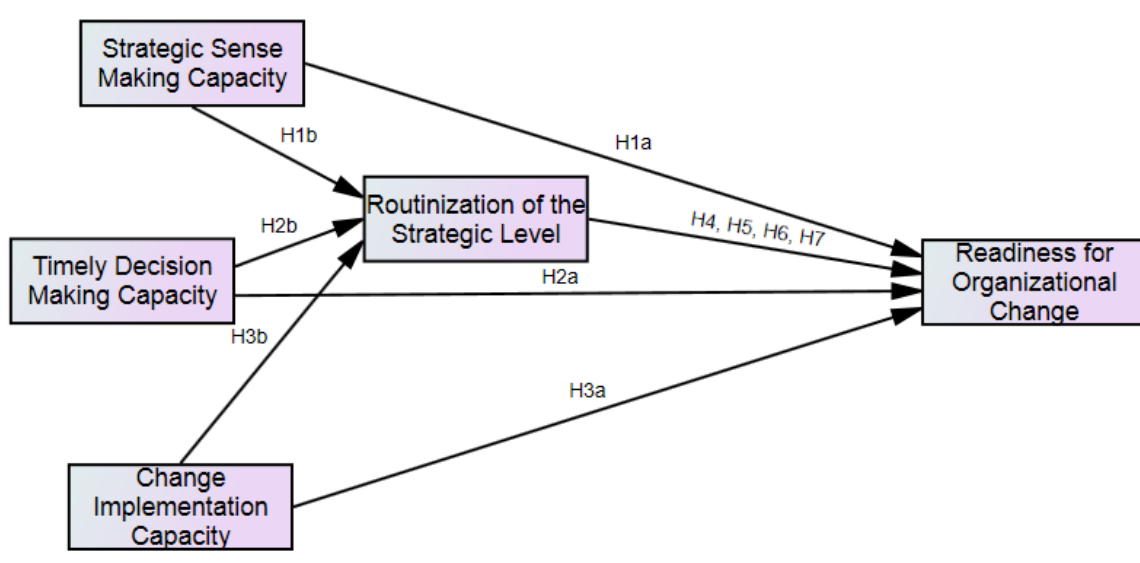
Strategic Sense Making Capacity

H1b

H1a

Routinization of the Strategic Level

H2b

H4, H5, H6, H7

Timely Decision Making Capacity

H2a

Readiness for Organizational Change

H3b

H3a

Change Implementation Capacity